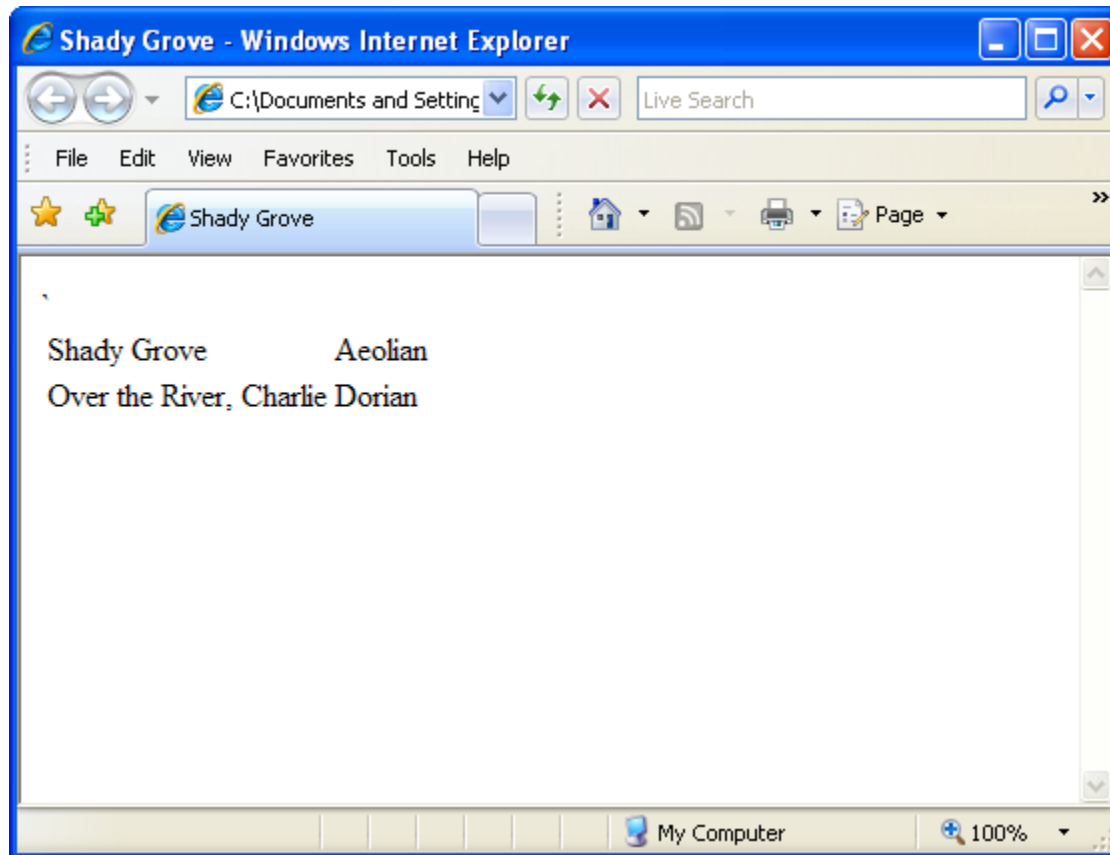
Shady Grove - Windows Internet Explorer

C:\Documents and Settinc

Live Search

File Edit View Favorites Tools Help

Shady Grove

Page

`

| Shady Grove | Aeolian |
|---|---|
| Over the River, Charlie | Dorian |

My Computer

100%